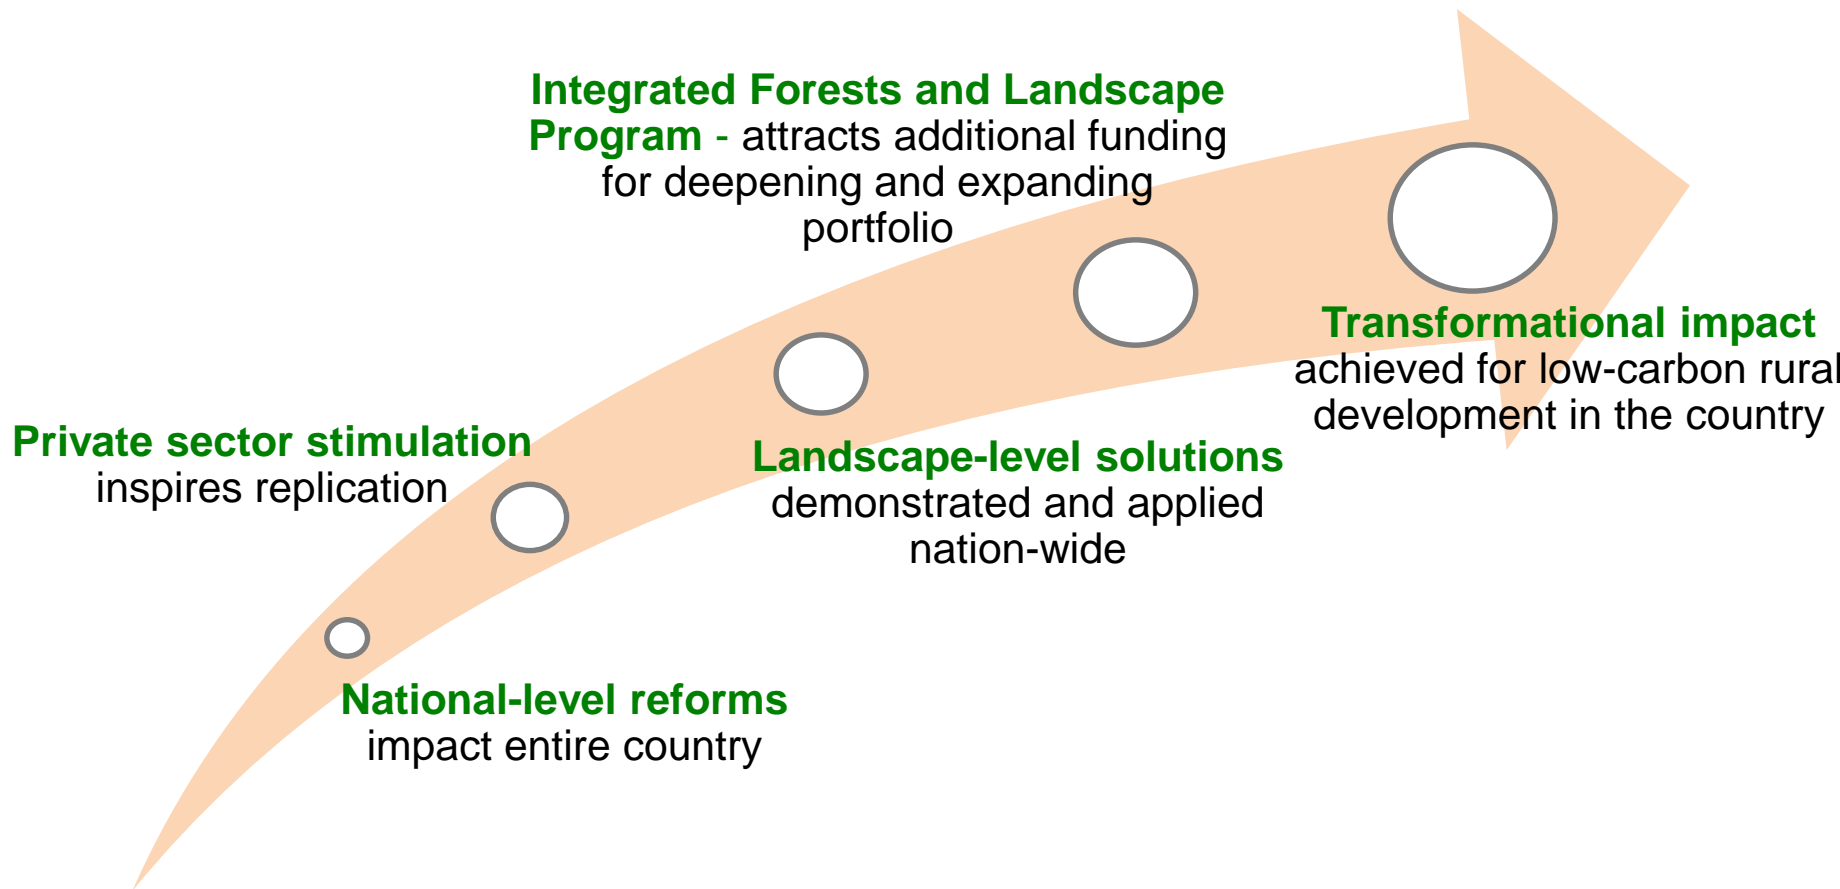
Integrated Forests and Landscape Program - attracts additional funding for deepening and expanding portfolio

Transformational impact achieved for low-carbon rural development in the country

Private sector stimulation inspires replication

Landscape-level solutions demonstrated and applied nation-wide

National-level reforms impact entire country